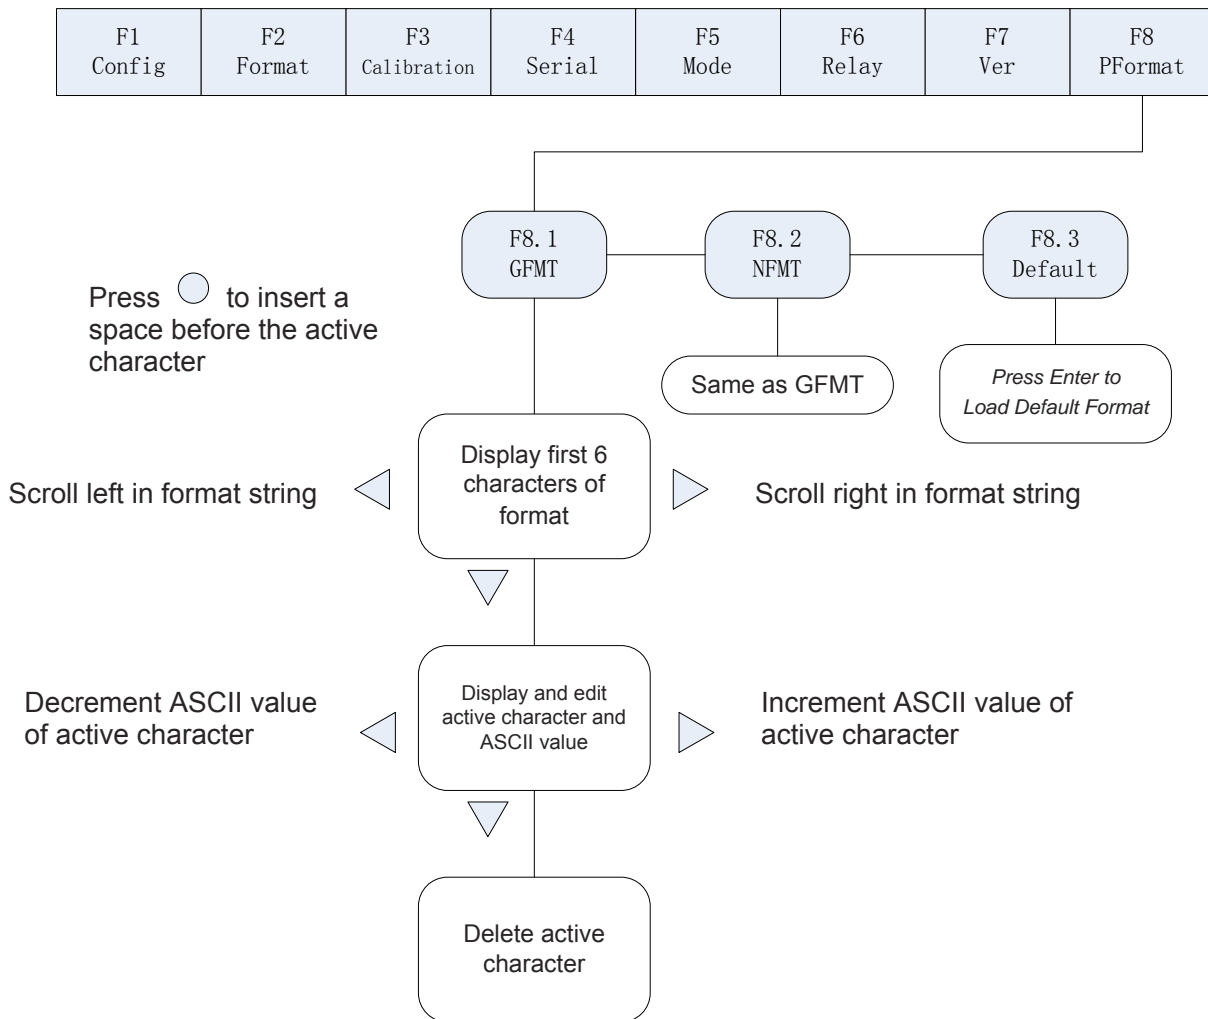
| F1 Config | F2 Format | F3 Calibration | F4 Serial | F5 Mode | F6 Relay | F7 Ver | F8 PFormat |
|---|---|---|---|---|---|---|---|

F8.1 GFMT

F8.2 NFMT

F8.3 Default

Press ○ to insert a space before the active character

Same as GFMT

Press Enter to Load Default Format

Scroll left in format string

Display first 6 characters of format

Scroll right in format string

Decrement ASCII value of active character

Display and edit active character and ASCII value

Increment ASCII value of active character

Delete active character